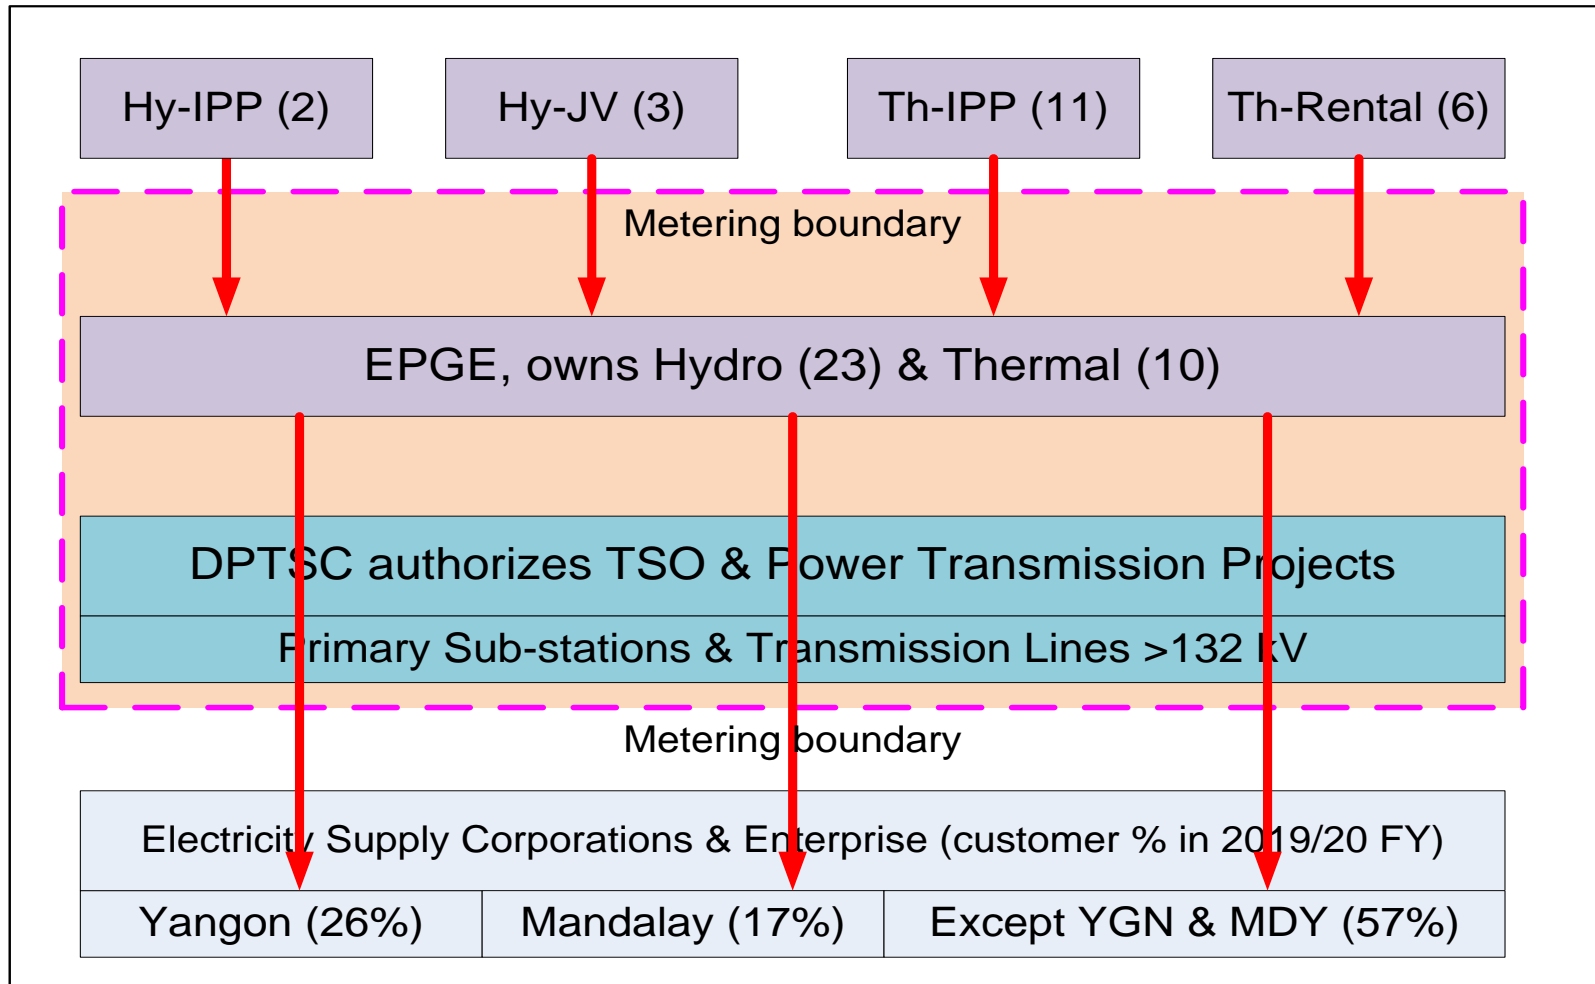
Hy-IPP (2)

Hy-JV (3)

Th-IPP (11)

Th-Rental (6)

Metering boundary

EPGE, owns Hydro (23) & Thermal (10)

DPTSC authorizes TSO & Power Transmission Projects

Primary Sub-stations & Transmission Lines >132 kV

Metering boundary

Electricity Supply Corporations & Enterprise (customer % in 2019/20 FY)

| Yangon (26%) | Mandalay (17%) | Except YGN & MDY (57%) |
|---|---|---|